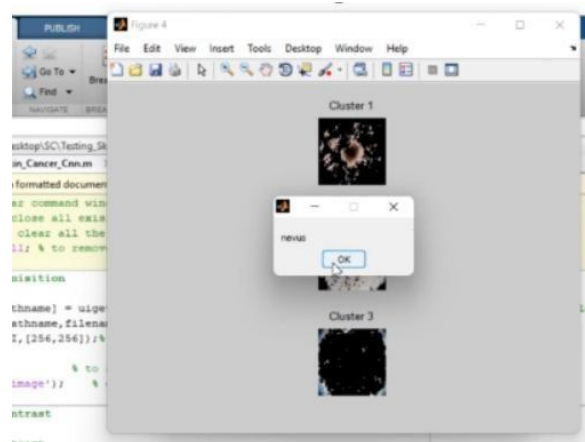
PUBLISH

Go To ▾

Find ▾

NAVIGATE

sktop\SC\Testing_Sk

in_Cancer_Cnn.m

formatted documen

ar command win

close all exis

clear all the

ll; % to remov

uisition

thname] = uige

athname,filena

I,[256,256]);%

% to

image');

ntrast

Figure 4

File Edit View Insert Tools Desktop Window Help

Cluster 1

nevus

OK

Cluster 3